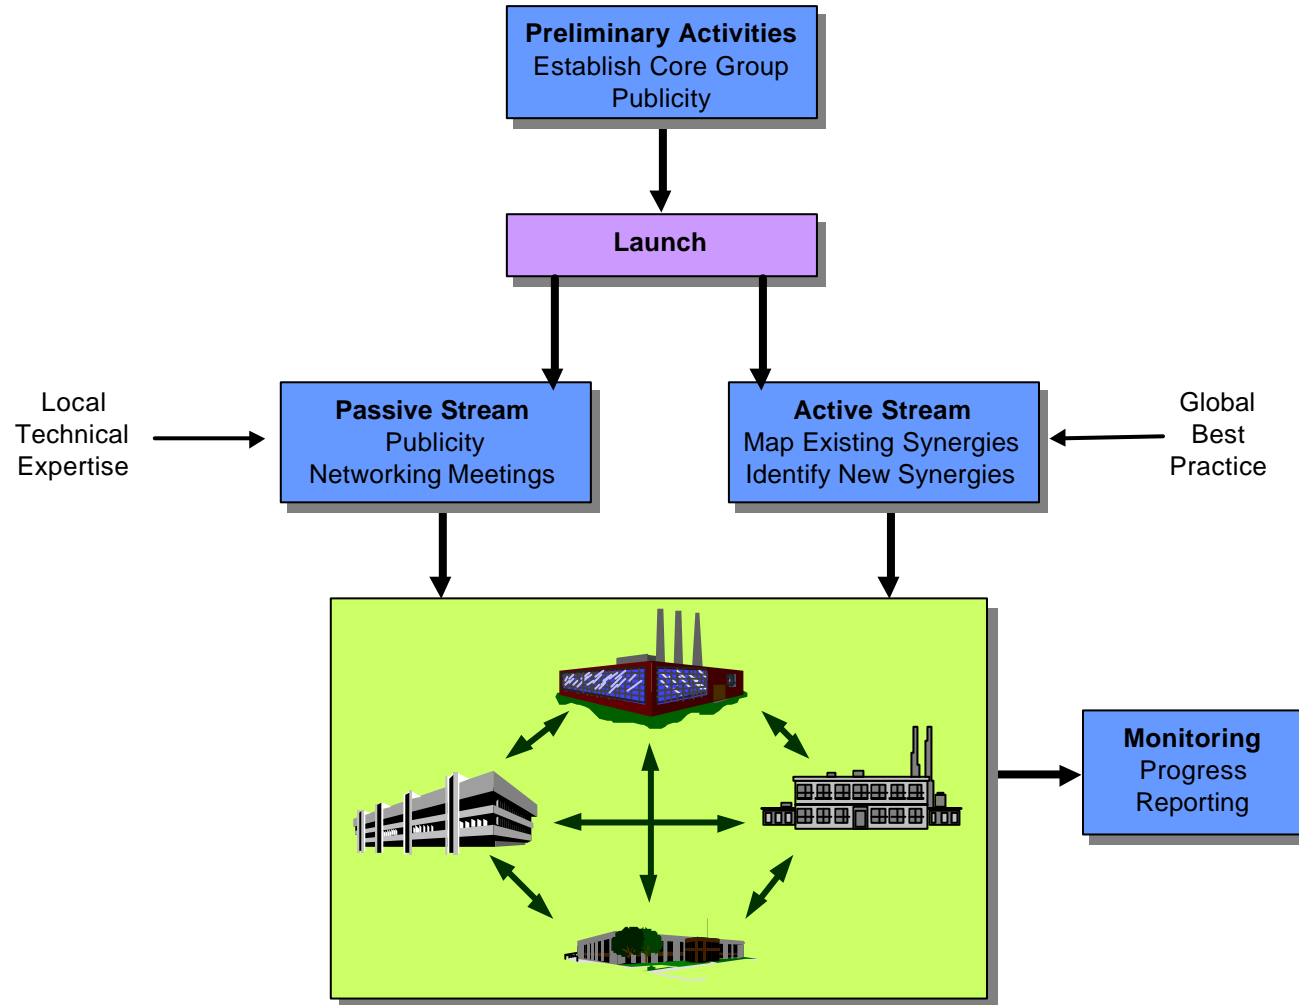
**Preliminary Activities**
Establish Core Group
Publicity

**Launch**

Local Technical Expertise

**Passive Stream**
Publicity
Networking Meetings

**Active Stream**
Map Existing Synergies
Identify New Synergies

Global Best Practice

**Monitoring**
Progress
Reporting